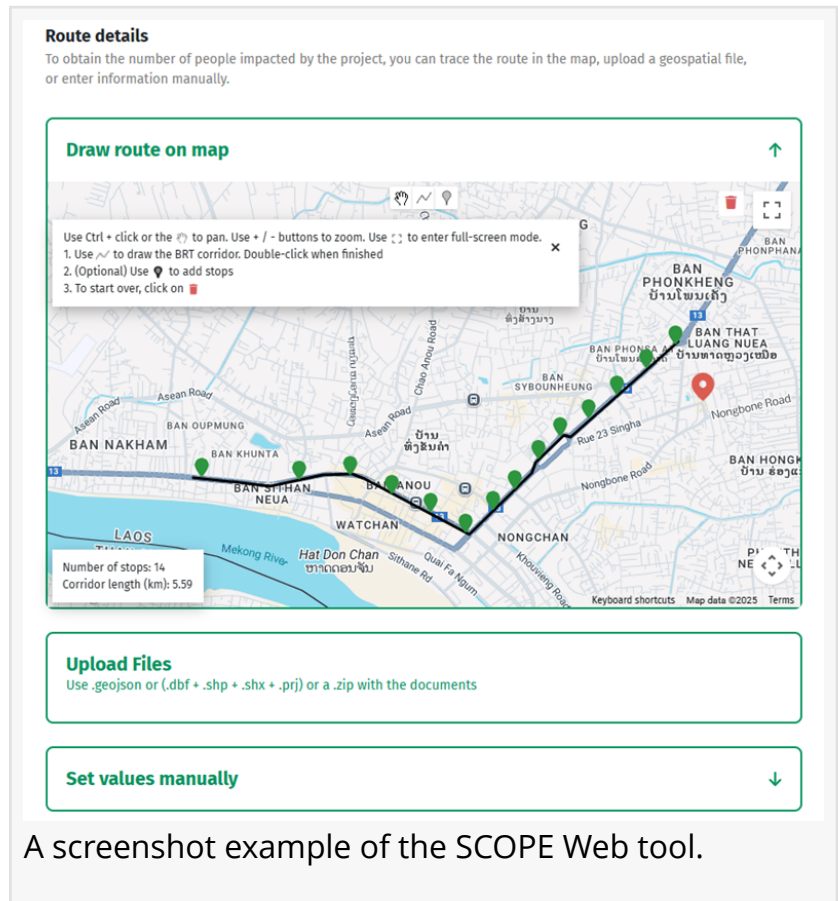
Route details
To obtain the number of people impacted by the project, you can trace the route in the map, upload a geospatial file, or enter information manually.

Draw route on map ↑

Use Ctrl + click or the to pan. Use + / - buttons to zoom. Use to enter full-screen mode.
1. Use to draw the BRT corridor. Double-click when finished
2. (Optional) Use to add stops
3. To start over, click on

BAN PHONPHANA
BAN PHONKHENG
ບ້ານໂພນເຄັງ
BAN THAT LUANG NUEA
ບ້ານທາດຫຼວງເໜືອ
BAN PHONSA
BAN SYBOUNHEUNG
Nongbone Road
Rue 23 Singha
BAN HONGK
Asean Road
BAN NAKHAM
BAN OUPMUNG
BAN KHUNTA
Chao Anou Road
Asean Road
ບ້ານ
BAN SITHAN NEUA
BAN ANOU
WATCHAN
NONGCHAN
Nongbone Road
Khouvieng Road
LAOS
Mekong River
Hat Don Chan
ຫາດດອນຈັນ
Sithane Rd
Quai Fa Ngum
13

Number of stops: 14
Corridor length (km): 5.59

Keyboard shortcuts Map data ©2025 Terms

Upload Files
Use .geojson or (.dbf + .shp + .shx + .prj) or a .zip with the documents

Set values manually ↓

A screenshot example of the SCOPE Web tool.